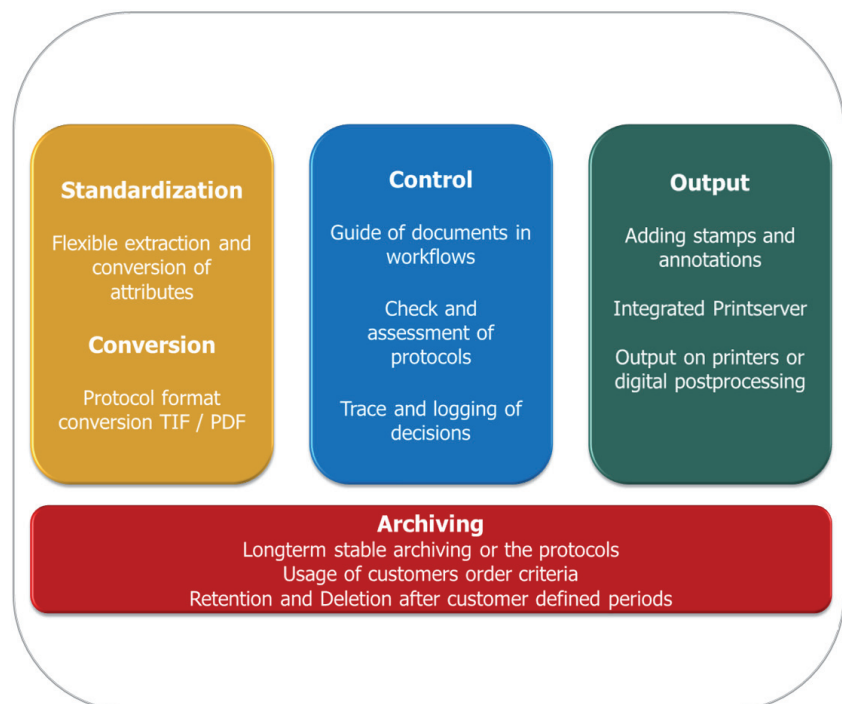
Standardization

Flexible extraction and conversion of attributes

Conversion

Protocol format conversion TIF / PDF

Control

Guide of documents in workflows

Check and assessment of protocols

Trace and logging of decisions

Output

Adding stamps and annotations

Integrated Printserver

Output on printers or digital postprocessing

Archiving

Longterm stable archiving or the protocols

Usage of customers order criteria

Retention and Deletion after customer defined periods